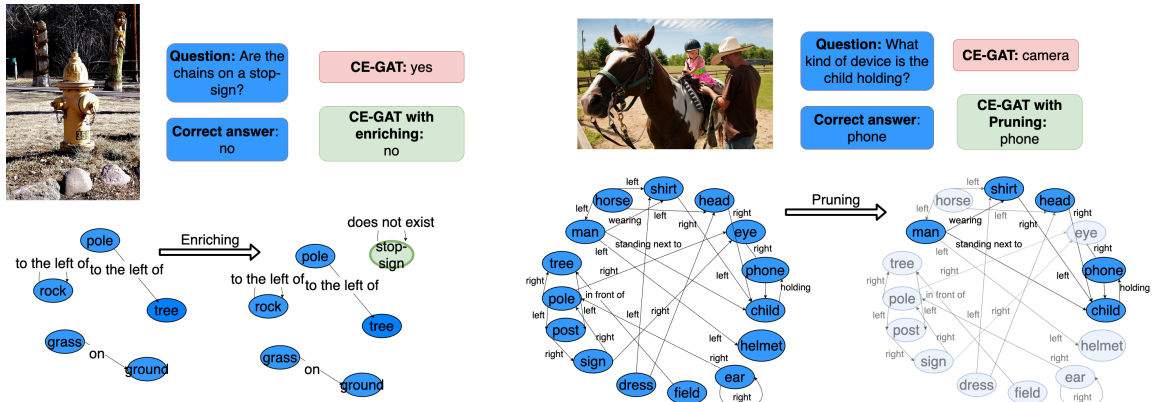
Question: Are the chains on a stop-sign?

CE-GAT: yes

Correct answer: no

CE-GAT with enriching: no

Question: What kind of device is the child holding?

CE-GAT: camera

Correct answer: phone

CE-GAT with Pruning: phone

pole
to the left of
to the left of
rock
tree
grass
on
ground

Enriching

does not exist
stop-sign
pole
to the left of
to the left of
rock
tree
grass
on
ground

left
horse
shirt
head
left
wearing
left
right
man
right
eye
standing next to
right
left
phone
tree
right
right
holding
left
pole
in front of
child
left
left
right
post
left
right
left
helmet
right
right
sign
right
left
ear
dress
field
right

Pruning

left
horse
shirt
head
left
wearing
left
right
man
right
eye
standing next to
right
left
phone
tree
right
right
holding
left
pole
in front of
child
left
left
right
post
left
right
left
helmet
right
right
sign
right
left
ear
dress
field
right